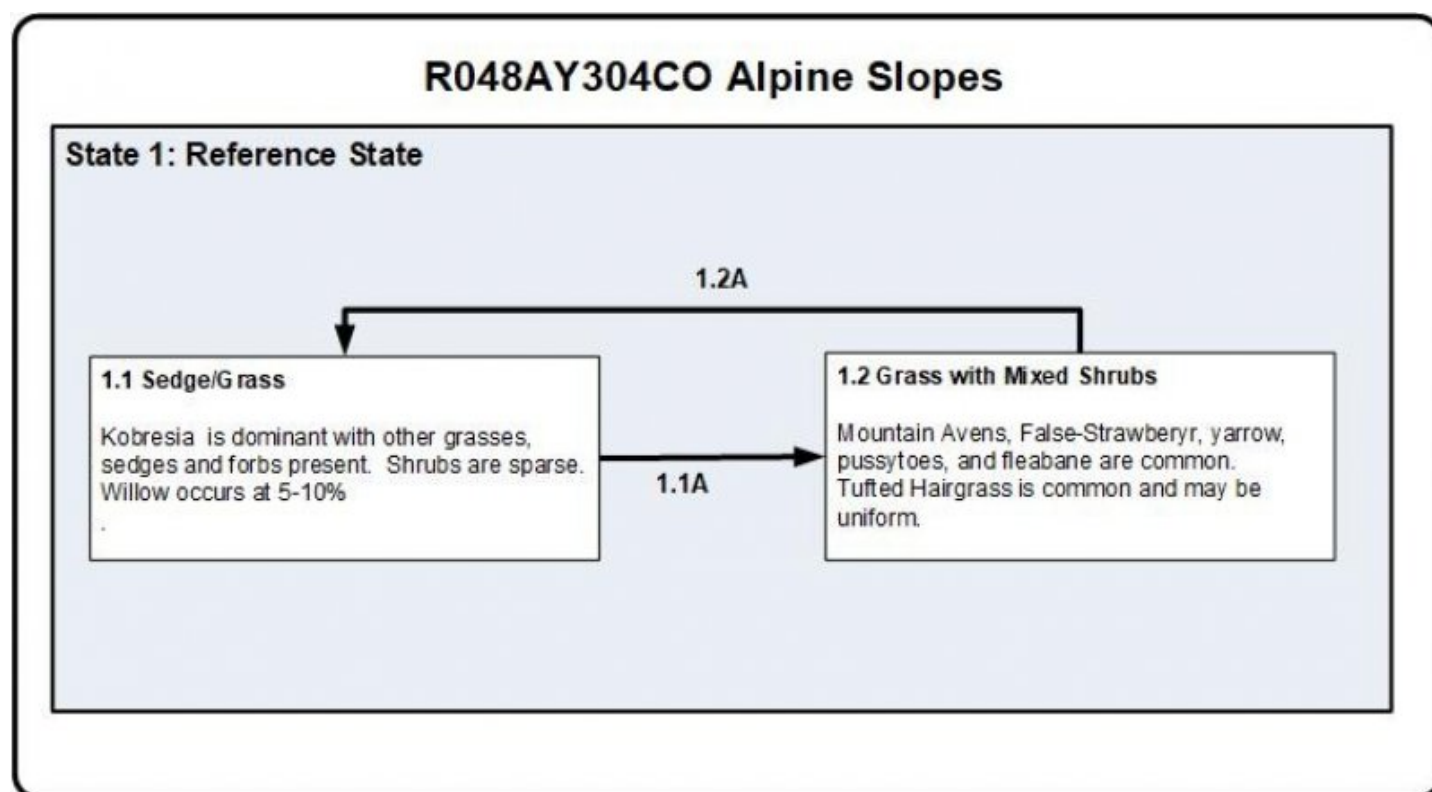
R048AY304CO Alpine Slopes

State 1: Reference State

1.2A

1.1 Sedge/Grass

Kobresia is dominant with other grasses, sedges and forbs present. Shrubs are sparse. Willow occurs at 5-10%
.

1.1A

1.2 Grass with Mixed Shrubs

Mountain Avens, False-Strawberyr, yarrow, pussytoes, and fleabane are common. Tufted Hairgrass is common and may be uniform.